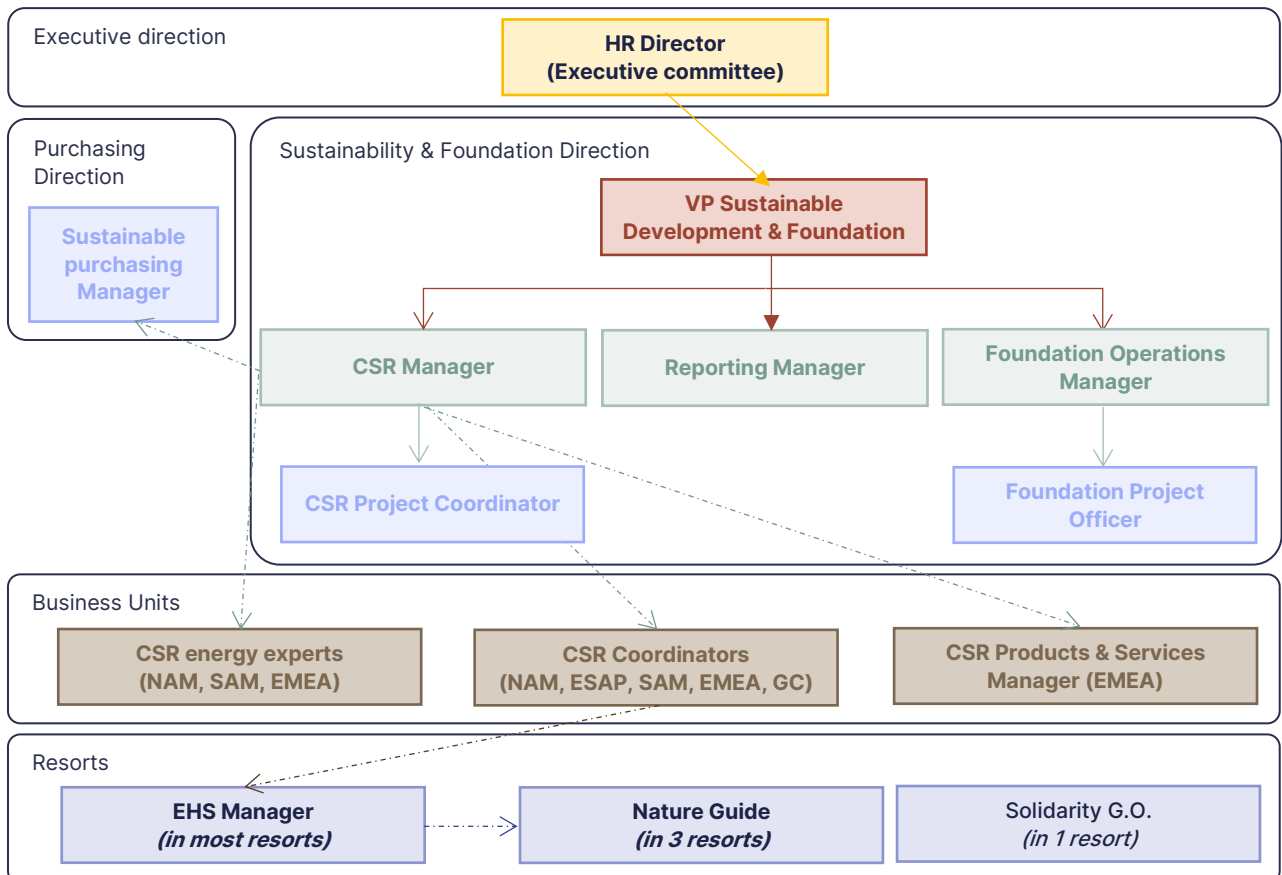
Executive direction

HR Director
(Executive committee)

Purchasing Direction

Sustainable purchasing Manager

Sustainability & Foundation Direction

VP Sustainable Development & Foundation

CSR Manager

Reporting Manager

Foundation Operations Manager

CSR Project Coordinator

Foundation Project Officer

Business Units

CSR energy experts
(NAM, SAM, EMEA)

CSR Coordinators
(NAM, ESAP, SAM, EMEA, GC)

CSR Products & Services Manager (EMEA)

Resorts

EHS Manager
*(in most resorts)*

Nature Guide
*(in 3 resorts)*

Solidarity G.O.
*(in 1 resort)*